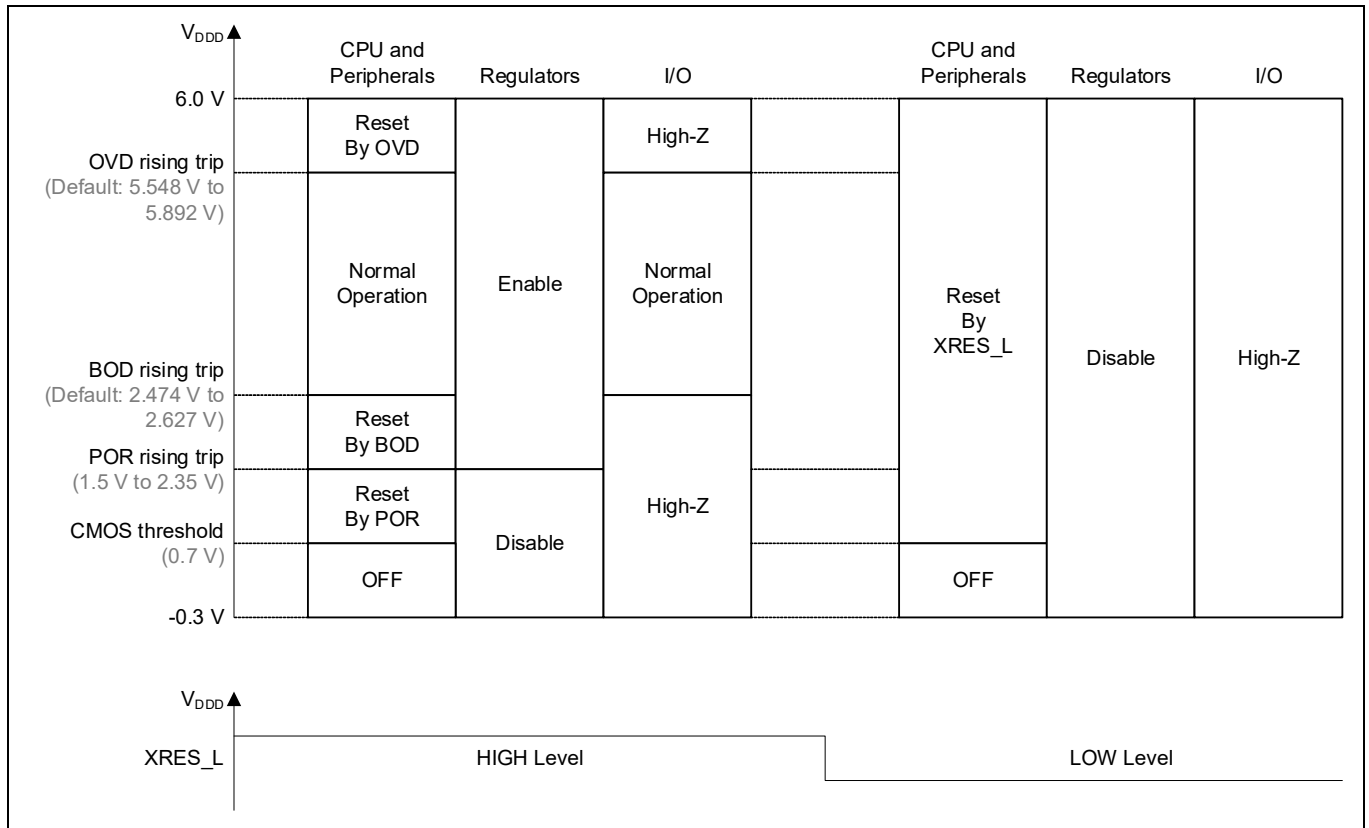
$V_{DDD}$

CPU and Peripherals

Regulators

I/O

CPU and Peripherals

Regulators

I/O

6.0 V

Reset By OVD

High-Z

OVD rising trip
(Default: 5.548 V to 5.892 V)

Normal Operation

Enable

Normal Operation

Reset By XRES_L

Disable

High-Z

BOD rising trip
(Default: 2.474 V to 2.627 V)

Reset By BOD

POR rising trip
(1.5 V to 2.35 V)

Reset By POR

High-Z

CMOS threshold
(0.7 V)

Disable

OFF

OFF

-0.3 V

$V_{DDD}$

XRES_L

HIGH Level

LOW Level